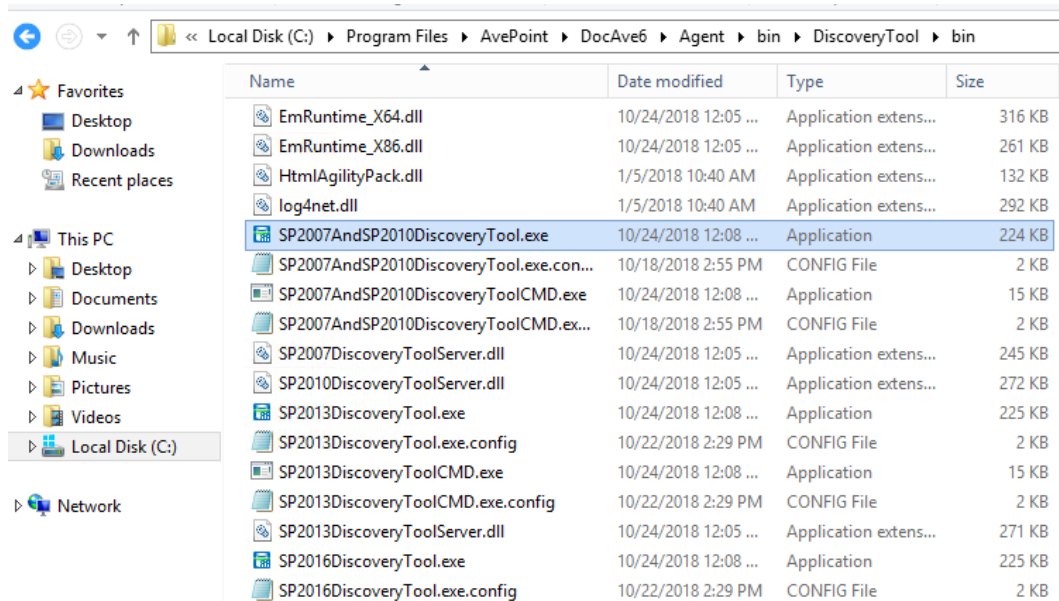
« Local Disk (C:) ▸ Program Files ▸ AvePoint ▸ DocAve6 ▸ Agent ▸ bin ▸ DiscoveryTool ▸ bin

Favorites
Desktop
Downloads
Recent places

This PC
Desktop
Documents
Downloads
Music
Pictures
Videos
Local Disk (C:)

Network

| Name | Date modified | Type | Size |
|---|---|---|---|
| EmRuntime_X64.dll | 10/24/2018 12:05 ... | Application extens... | 316 KB |
| EmRuntime_X86.dll | 10/24/2018 12:05 ... | Application extens... | 261 KB |
| HtmlAgilityPack.dll | 1/5/2018 10:40 AM | Application extens... | 132 KB |
| log4net.dll | 1/5/2018 10:40 AM | Application extens... | 292 KB |
| SP2007AndSP2010DiscoveryTool.exe | 10/24/2018 12:08 ... | Application | 224 KB |
| SP2007AndSP2010DiscoveryTool.exe.con... | 10/18/2018 2:55 PM | CONFIG File | 2 KB |
| SP2007AndSP2010DiscoveryToolCMD.exe | 10/24/2018 12:08 ... | Application | 15 KB |
| SP2007AndSP2010DiscoveryToolCMD.ex... | 10/18/2018 2:55 PM | CONFIG File | 2 KB |
| SP2007DiscoveryToolServer.dll | 10/24/2018 12:05 ... | Application extens... | 245 KB |
| SP2010DiscoveryToolServer.dll | 10/24/2018 12:05 ... | Application extens... | 272 KB |
| SP2013DiscoveryTool.exe | 10/24/2018 12:08 ... | Application | 225 KB |
| SP2013DiscoveryTool.exe.config | 10/22/2018 2:29 PM | CONFIG File | 2 KB |
| SP2013DiscoveryToolCMD.exe | 10/24/2018 12:08 ... | Application | 15 KB |
| SP2013DiscoveryToolCMD.exe.config | 10/22/2018 2:29 PM | CONFIG File | 2 KB |
| SP2013DiscoveryToolServer.dll | 10/24/2018 12:05 ... | Application extens... | 271 KB |
| SP2016DiscoveryTool.exe | 10/24/2018 12:08 ... | Application | 225 KB |
| SP2016DiscoveryTool.exe.config | 10/22/2018 2:29 PM | CONFIG File | 2 KB |